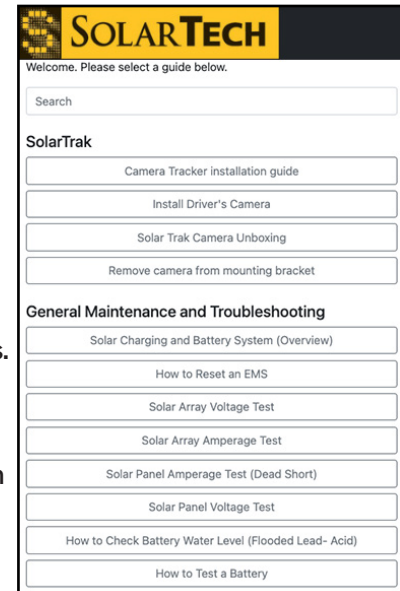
SOLARTECH

Welcome. Please select a guide below.

Search

SolarTrak

Camera Tracker installation guide

Install Driver's Camera

Solar Trak Camera Unboxing

Remove camera from mounting bracket

General Maintenance and Troubleshooting

Solar Charging and Battery System (Overview)

How to Reset an EMS

Solar Array Voltage Test

Solar Array Amperage Test

Solar Panel Amperage Test (Dead Short)

Solar Panel Voltage Test

How to Check Battery Water Level (Flooded Lead- Acid)

How to Test a Battery